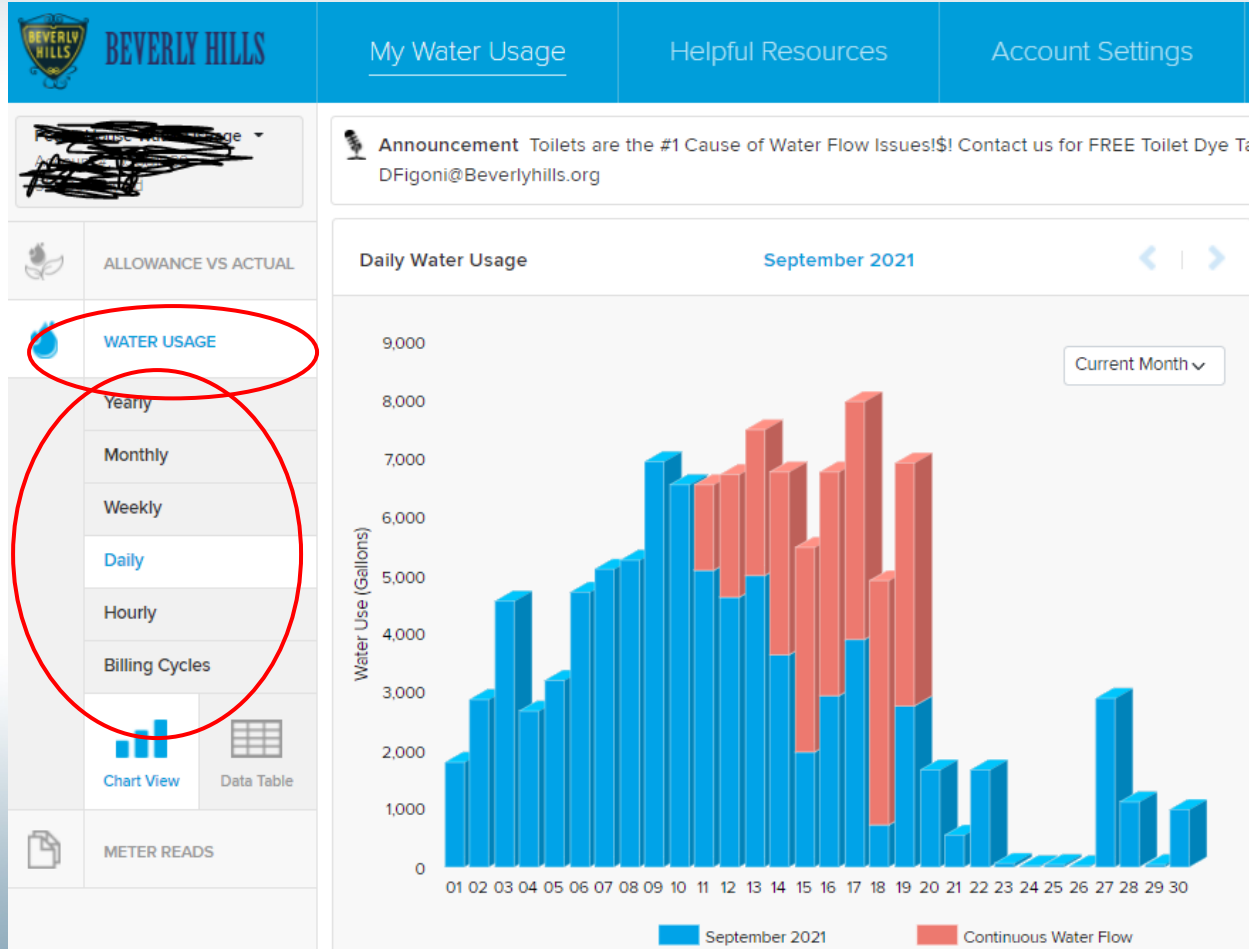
BEVERLY HILLS BEVERLY HILLS

My Water Usage | Helpful Resources | Account Settings

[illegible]

Announcement Toilets are the #1 Cause of Water Flow Issues!$! Contact us for FREE Toilet Dye Ta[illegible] DFigoni@Beverlyhills.org

ALLOWANCE VS ACTUAL

WATER USAGE

Yearly

Monthly

Weekly

Daily

Hourly

Billing Cycles

Chart View

Data Table

METER READS

Daily Water Usage

September 2021

Current Month

Water Use (Gallons)

9,000
8,000
7,000
6,000
5,000
4,000
3,000
2,000
1,000
0

01 02 03 04 05 06 07 08 09 10 11 12 13 14 15 16 17 18 19 20 21 22 23 24 25 26 27 28 29 30

September 2021

Continuous Water Flow